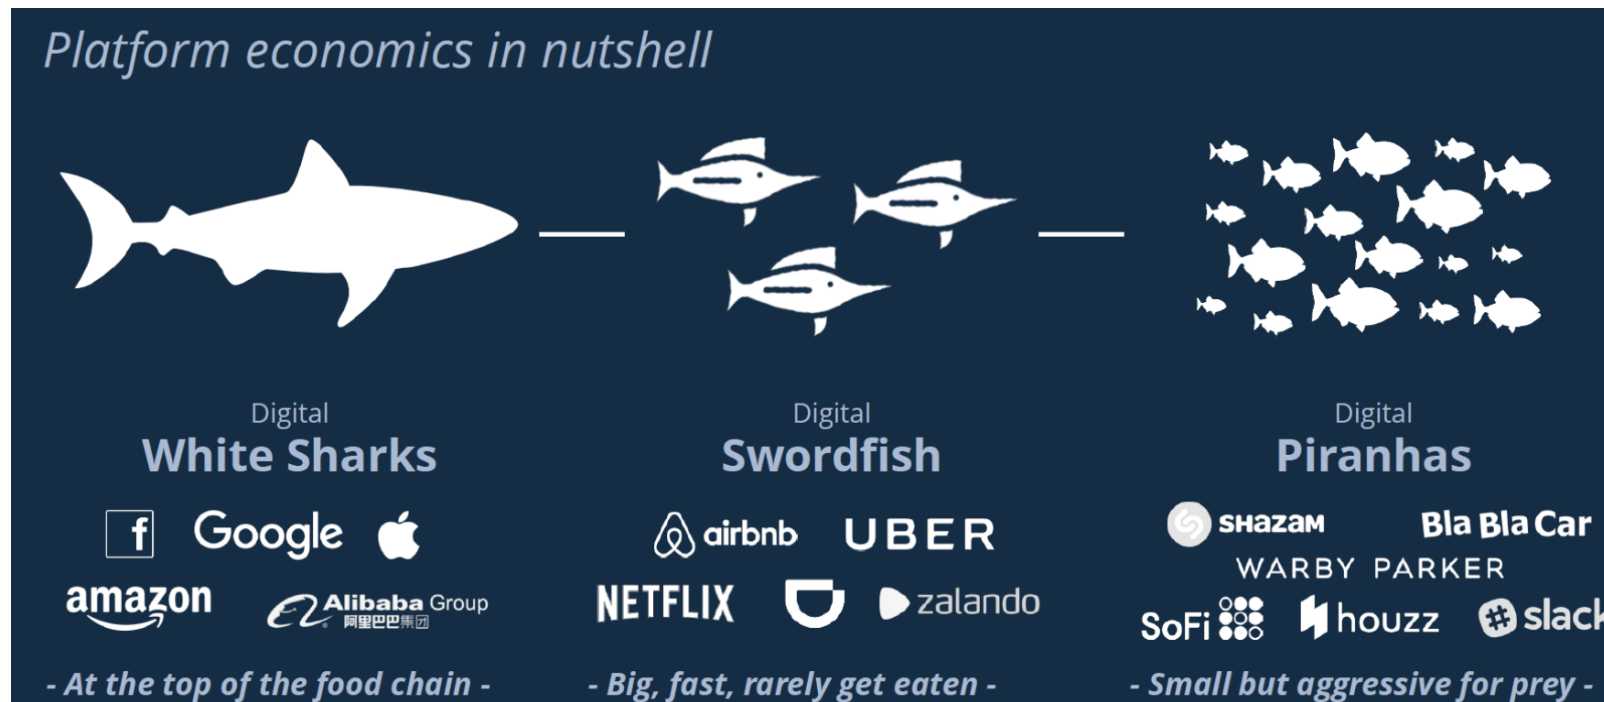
Platform economics in nutshell

Digital
White Sharks

f Google

amazon Alibaba Group 阿里巴巴集团

- At the top of the food chain -

Digital
Swordfish

airbnb UBER

NETFLIX zalando

- Big, fast, rarely get eaten -

Digital
Piranhas

SHAZAM Bla Bla Car

WARBY PARKER

SoFi houzz slack

- Small but aggressive for prey -